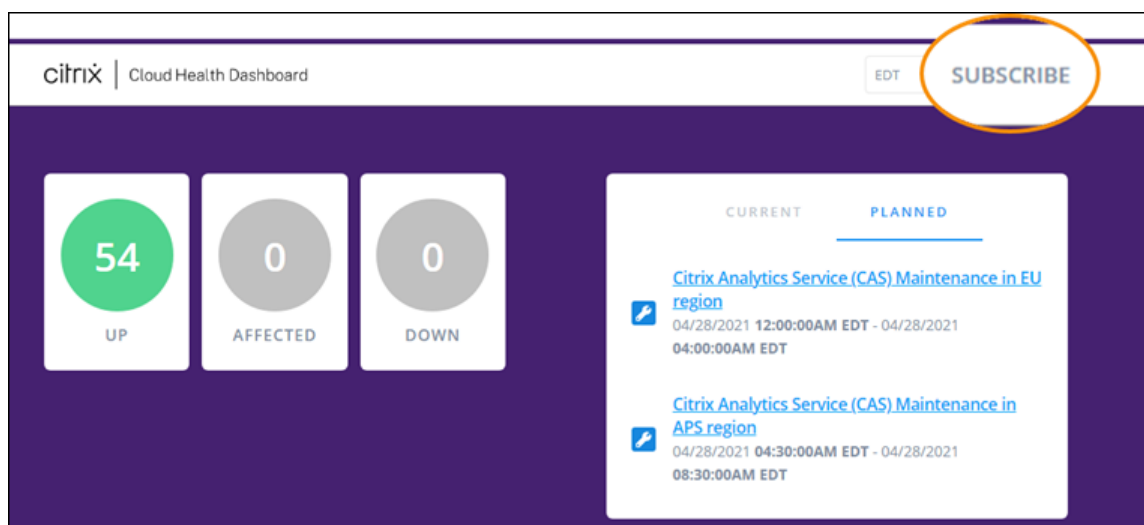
citrix | Cloud Health Dashboard

EDT

SUBSCRIBE

54
UP

0
AFFECTED

0
DOWN

CURRENT

PLANNED

Citrix Analytics Service (CAS) Maintenance in EU region
04/28/2021 **12:00:00AM EDT** - 04/28/2021 **04:00:00AM EDT**

Citrix Analytics Service (CAS) Maintenance in APS region
04/28/2021 **04:30:00AM EDT** - 04/28/2021 **08:30:00AM EDT**